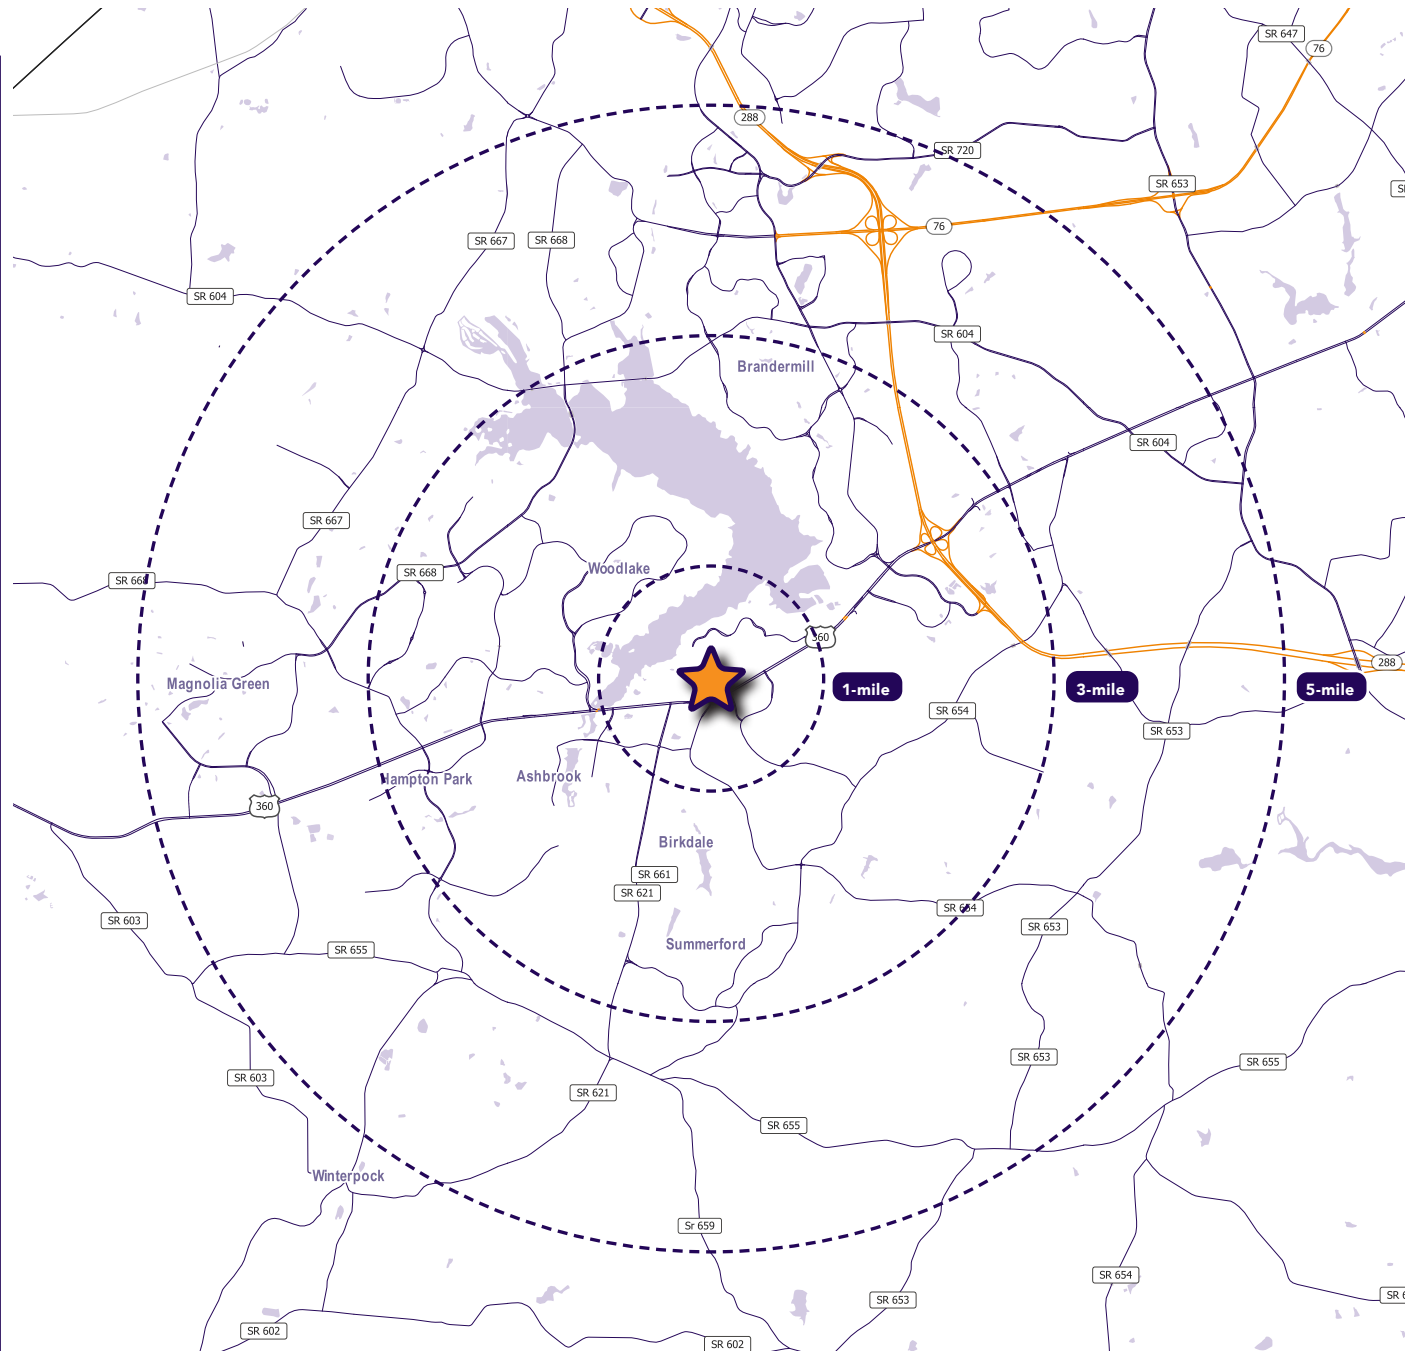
SR 647
76
288
SR 720
SR 653
SI
76
SR 667
SR 668
SR 604
SR 604
Brandermill
SR 604
SR 667
SR 668
SR 668
Woodlake
360
1-mile
3-mile
5-mile
288
Magnolia Green
SR 654
SR 653
Hampton Park
Ashbrook
360
Birkdale
SR 661
SR 621
SR 603
SR 654
SR 653
Summerford
SR 655
SR 653
SR 655
SR 603
SR 621
SR 655
Winterpock
Sr 659
SR 654
SR 653
SR 6
SR 602
SR 602